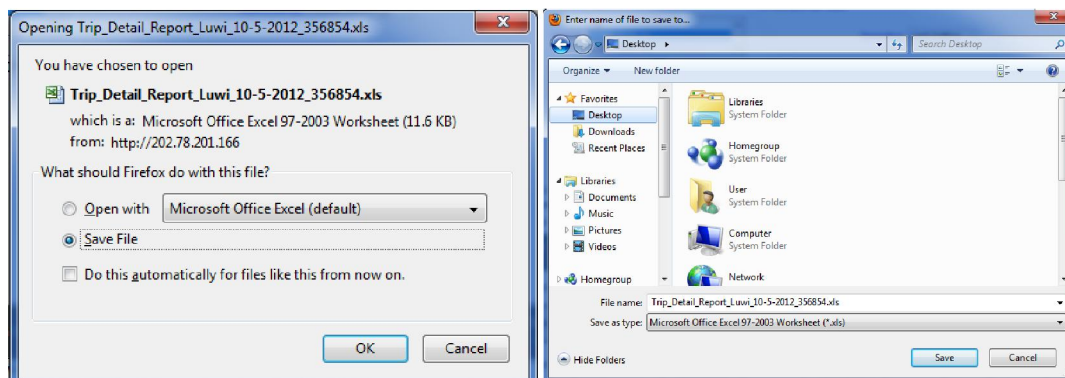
Opening Trip_Detail_Report_Luwi_10-5-2012_356854.xls

You have chosen to open

Trip_Detail_Report_Luwi_10-5-2012_356854.xls

which is a: Microsoft Office Excel 97-2003 Worksheet (11.6 KB)

from: http://202.78.201.166

What should Firefox do with this file?

Open with Microsoft Office Excel (default)

Save File

Do this automatically for files like this from now on.

OK Cancel

Enter name of file to save to...

Desktop ▸

Search Desktop

Organize ▾ New folder

Favorites
Desktop
Downloads
Recent Places

Libraries
Documents
Music
Pictures
Videos

Homegroup

Libraries
System Folder

Homegroup
System Folder

User
System Folder

Computer
System Folder

Network

File name: Trip_Detail_Report_Luwi_10-5-2012_356854.xls

Save as type: Microsoft Office Excel 97-2003 Worksheet (*.xls)

Hide Folders

Save Cancel